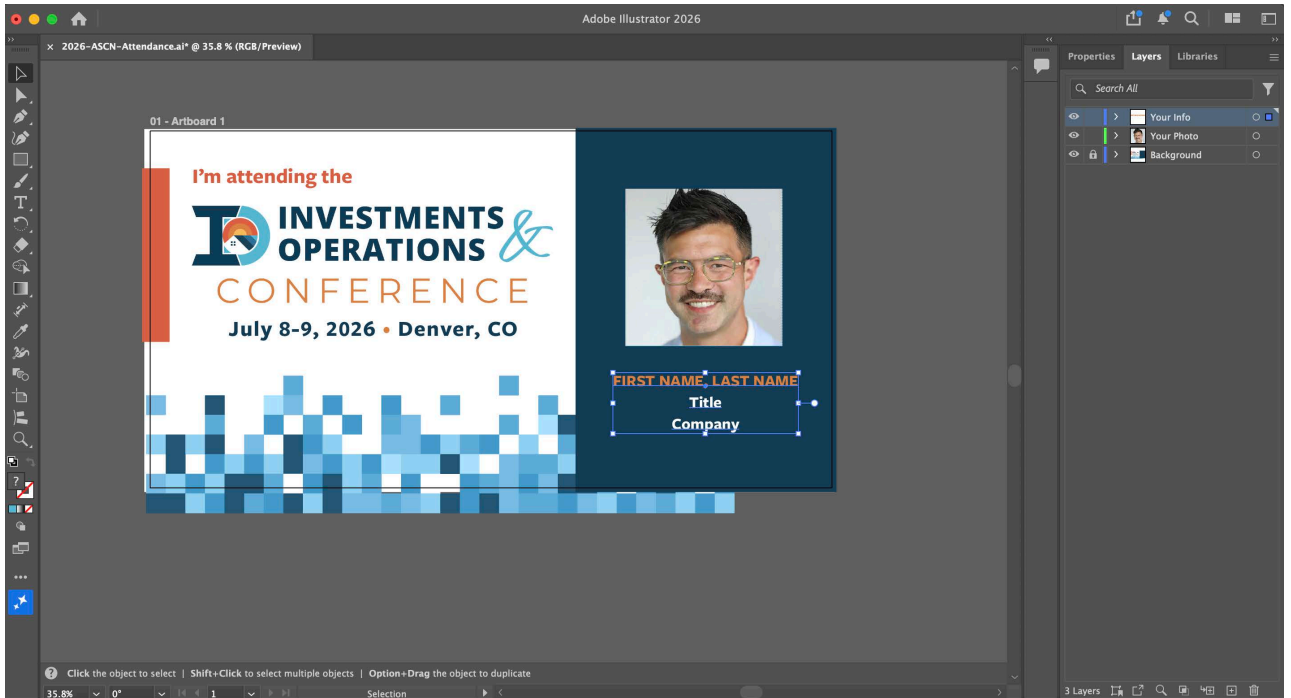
Adobe Illustrator 2026

2026-ASCN-Attendance.ai* @ 35.8 % (RGB/Preview)

01 - Artboard 1

I'm attending the

INVESTMENTS & OPERATIONS CONFERENCE

July 8-9, 2026 • Denver, CO

FIRST NAME, LAST NAME
Title
Company

Properties Layers Libraries

Search All

Your Info
Your Photo
Background

Click the object to select | Shift+Click to select multiple objects | Option+Drag the object to duplicate

35.8% 0° 1 Selection

3 Layers